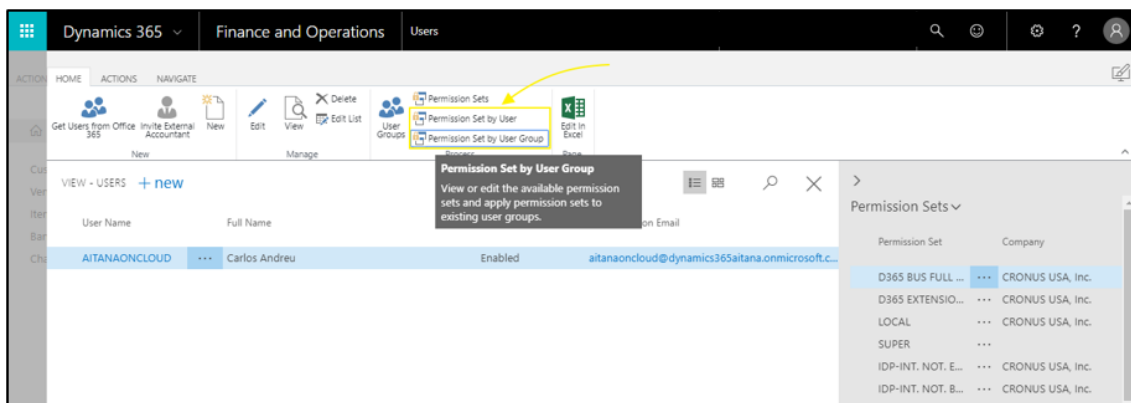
Dynamics 365 ⌄ Finance and Operations Users

ACTION HOME ACTIONS NAVIGATE

Get Users from Office 365 Invite External Accountant New
New

Edit View Delete Edit List
Manage

User Groups Permission Sets Permission Set by User Permission Set by User Group
Process

Edit in Excel
Page

Cu
Ver
Iter
Bar
Cha

VIEW - USERS + new

Permission Set by User Group
View or edit the available permission sets and apply permission sets to existing user groups.

| User Name | | Full Name | | on Email |
|---|---|---|---|---|
| AITANAONCLOUD | ··· | Carlos Andreu | Enabled | aitanaoncloud@dynamics365aitana.onmicrosoft.c... |

Permission Sets ⌄

| Permission Set | | Company |
|---|---|---|
| D365 BUS FULL ... | ··· | CRONUS USA, Inc. |
| D365 EXTENSIO... | ··· | CRONUS USA, Inc. |
| LOCAL | ··· | CRONUS USA, Inc. |
| SUPER | ··· | |
| IDP-INT. NOT. E... | ··· | CRONUS USA, Inc. |
| IDP-INT. NOT. B... | ··· | CRONUS USA, Inc. |